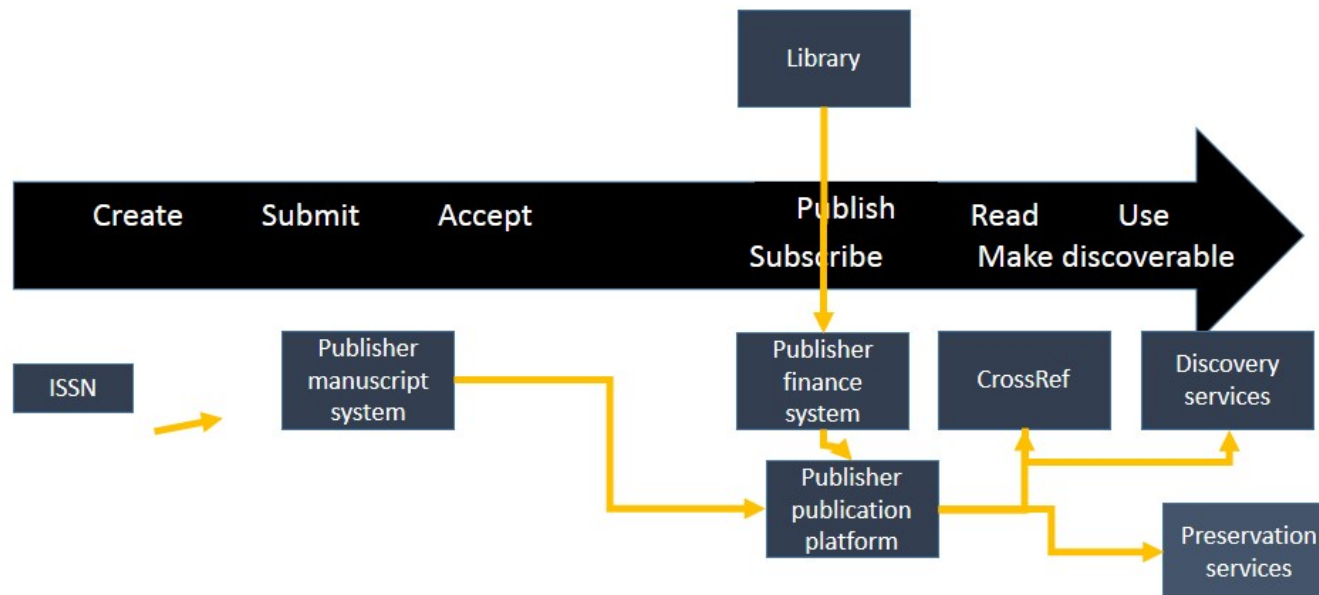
Library

Create Submit Accept Publish Subscribe Read Use Make discoverable

ISSN

Publisher manuscript system

Publisher finance system

CrossRef

Discovery services

Publisher publication platform

Preservation services